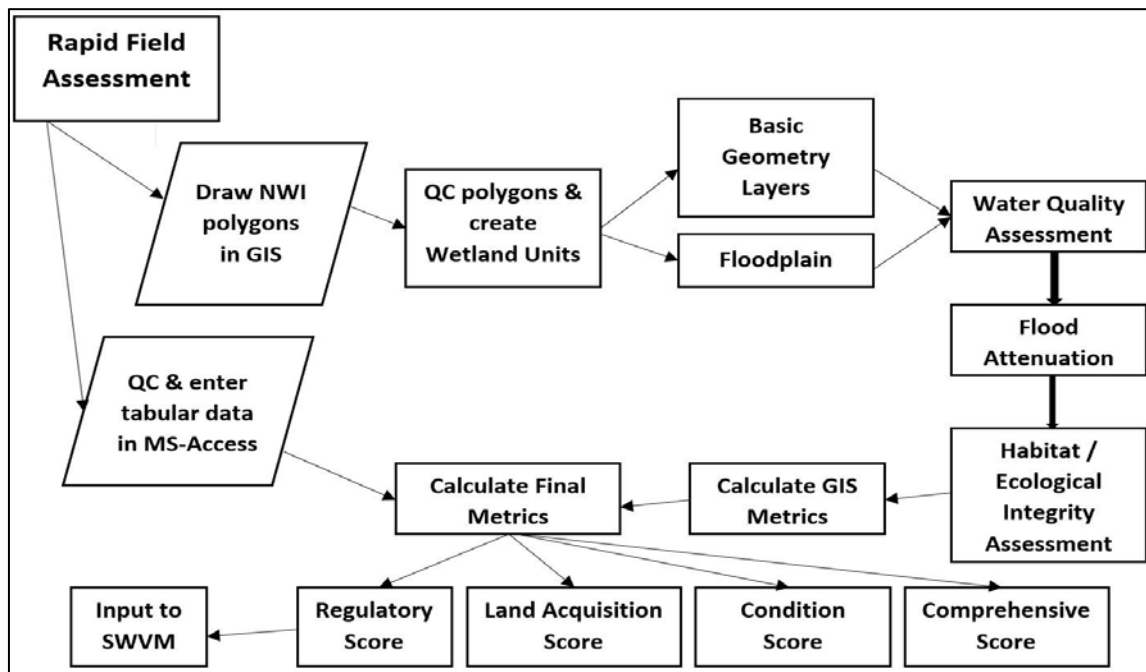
Rapid Field Assessment

Draw NWI polygons in GIS

QC polygons & create Wetland Units

Basic Geometry Layers

Floodplain

Water Quality Assessment

Flood Attenuation

Habitat / Ecological Integrity Assessment

QC & enter tabular data in MS-Access

Calculate Final Metrics

Calculate GIS Metrics

Input to SWVM

Regulatory Score

Land Acquisition Score

Condition Score

Comprehensive Score